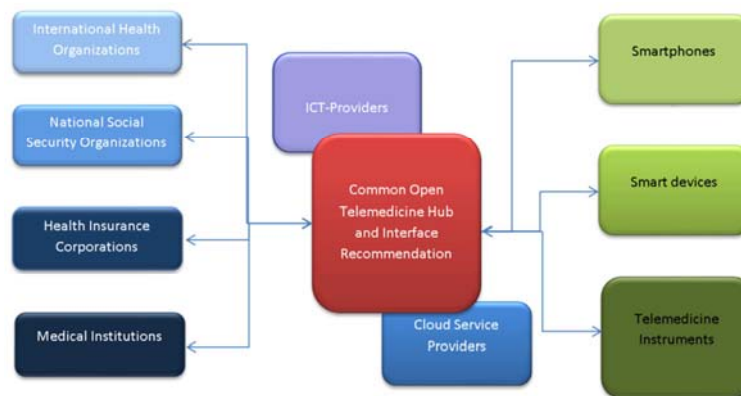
International Health Organizations

National Social Security Organizations

Health Insurance Corporations

Medical Institutions

ICT-Providers

Common Open Telemedicine Hub and Interface Recommendation

Cloud Service Providers

Smartphones

Smart devices

Telemedicine Instruments